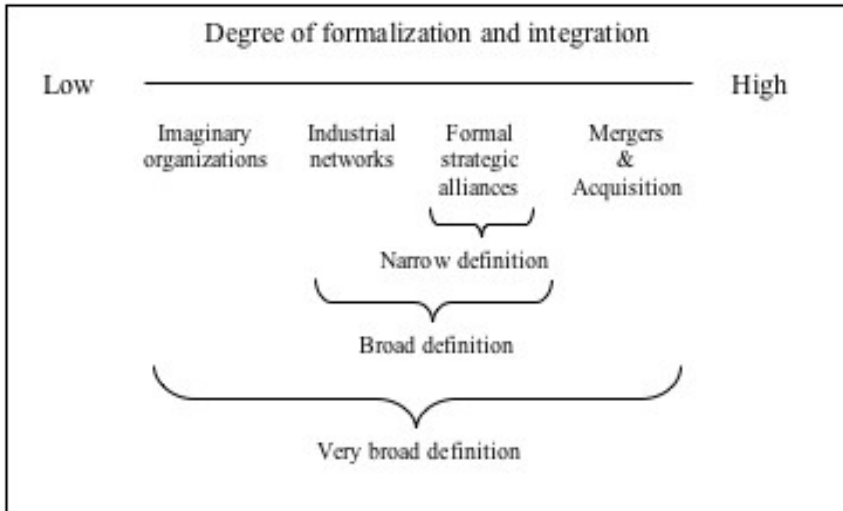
Degree of formalization and integration

Low High

Imaginary organizations

Industrial networks

Formal strategic alliances

Mergers & Acquisition

Narrow definition

Broad definition

Very broad definition